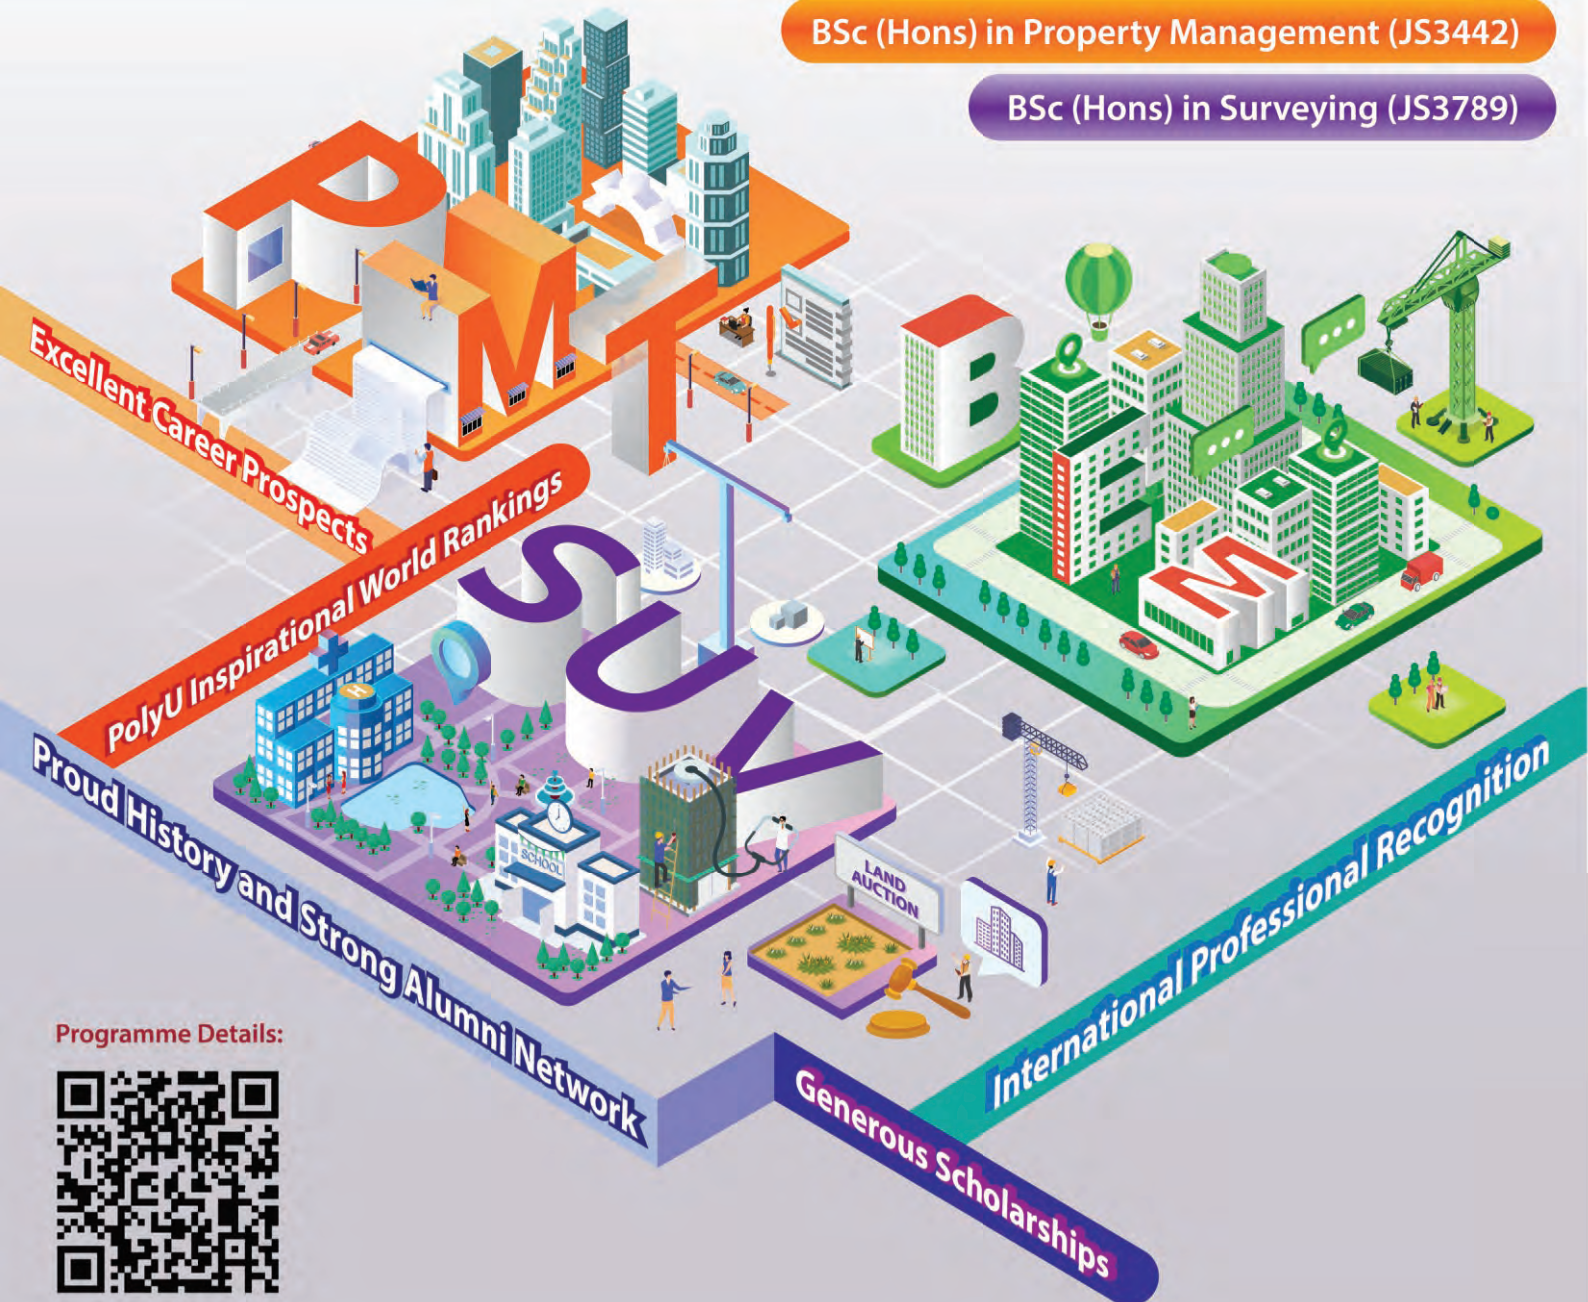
BSc (Hons) in Property Management (JS3442)

BSc (Hons) in Surveying (JS3789)

PMT

BEM

SUV

Excellent Career Prospects

PolyU Inspirational World Rankings

Proud History and Strong Alumni Network

International Professional Recognition

Generous Scholarships

SCHOOL

LAND AUCTION

H

Programme Details: